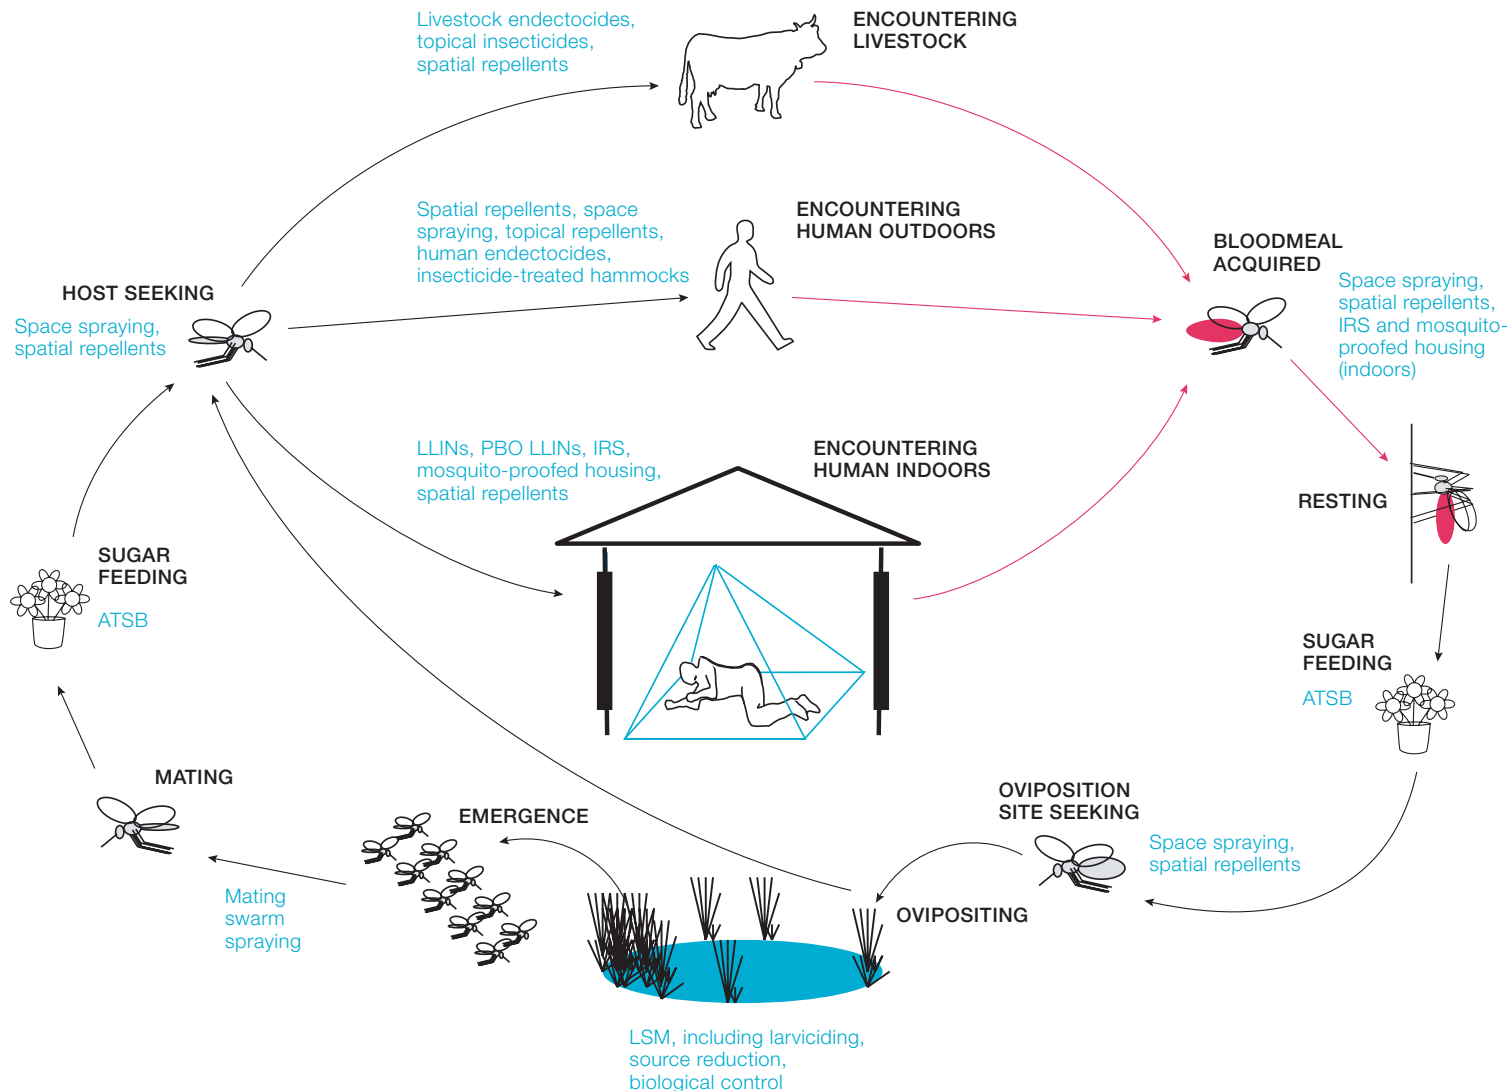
Livestock endectocides, topical insecticides, spatial repellents

ENCOUNTERING LIVESTOCK

Spatial repellents, space spraying, topical repellents, human endectocides, insecticide-treated hammocks

ENCOUNTERING HUMAN OUTDOORS

BLOODMEAL ACQUIRED

Space spraying, spatial repellents, IRS and mosquito-proofed housing (indoors)

HOST SEEKING

Space spraying, spatial repellents

LLINs, PBO LLINs, IRS, mosquito-proofed housing, spatial repellents

ENCOUNTERING HUMAN INDOORS

RESTING

SUGAR FEEDING

ATSB

SUGAR FEEDING

ATSB

MATING

EMERGENCE

OVIPOSITION SITE SEEKING

Space spraying, spatial repellents

OVIPOSITING

Mating swarm spraying

LSM, including larviciding, source reduction, biological control